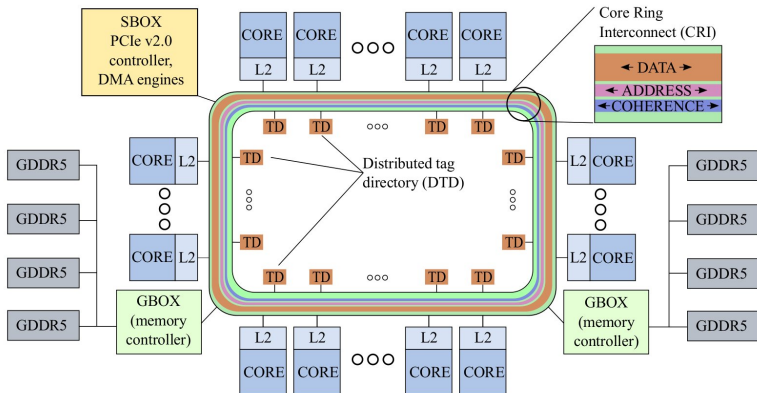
SBOX
PCIe v2.0
controller,
DMA engines

CORE
L2

CORE
L2

CORE
L2

CORE
L2

Core Ring
Interconnect (CRI)

DATA
ADDRESS
COHERENCE

TD TD TD TD

GDDR5
GDDR5
GDDR5
GDDR5

CORE L2
TD
CORE L2
TD

Distributed tag
directory (DTD)

TD
L2 CORE
TD
L2 CORE

GDDR5
GDDR5
GDDR5
GDDR5

TD TD TD TD

GBOX
(memory
controller)

GBOX
(memory
controller)

L2
CORE

L2
CORE

L2
CORE

L2
CORE